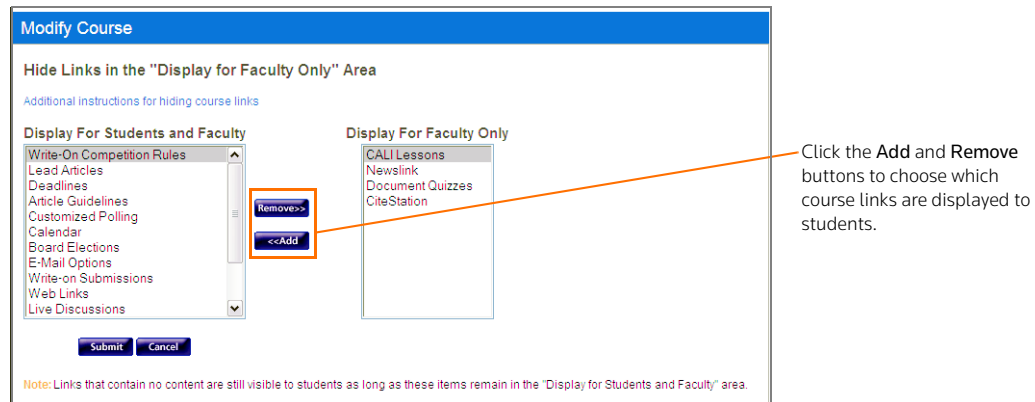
Modify Course

Hide Links in the "Display for Faculty Only" Area

Additional instructions for hiding course links

Display For Students and Faculty

Write-On Competition Rules
Lead Articles
Deadlines
Article Guidelines
Customized Polling
Calendar
Board Elections
E-Mail Options
Write-on Submissions
Web Links
Live Discussions

Remove>>

<<Add

Display For Faculty Only

CALI Lessons
Newslink
Document Quizzes
CiteStation

Click the Add and Remove buttons to choose which course links are displayed to students.

Submit Cancel

Note: Links that contain no content are still visible to students as long as these items remain in the "Display for Students and Faculty" area.